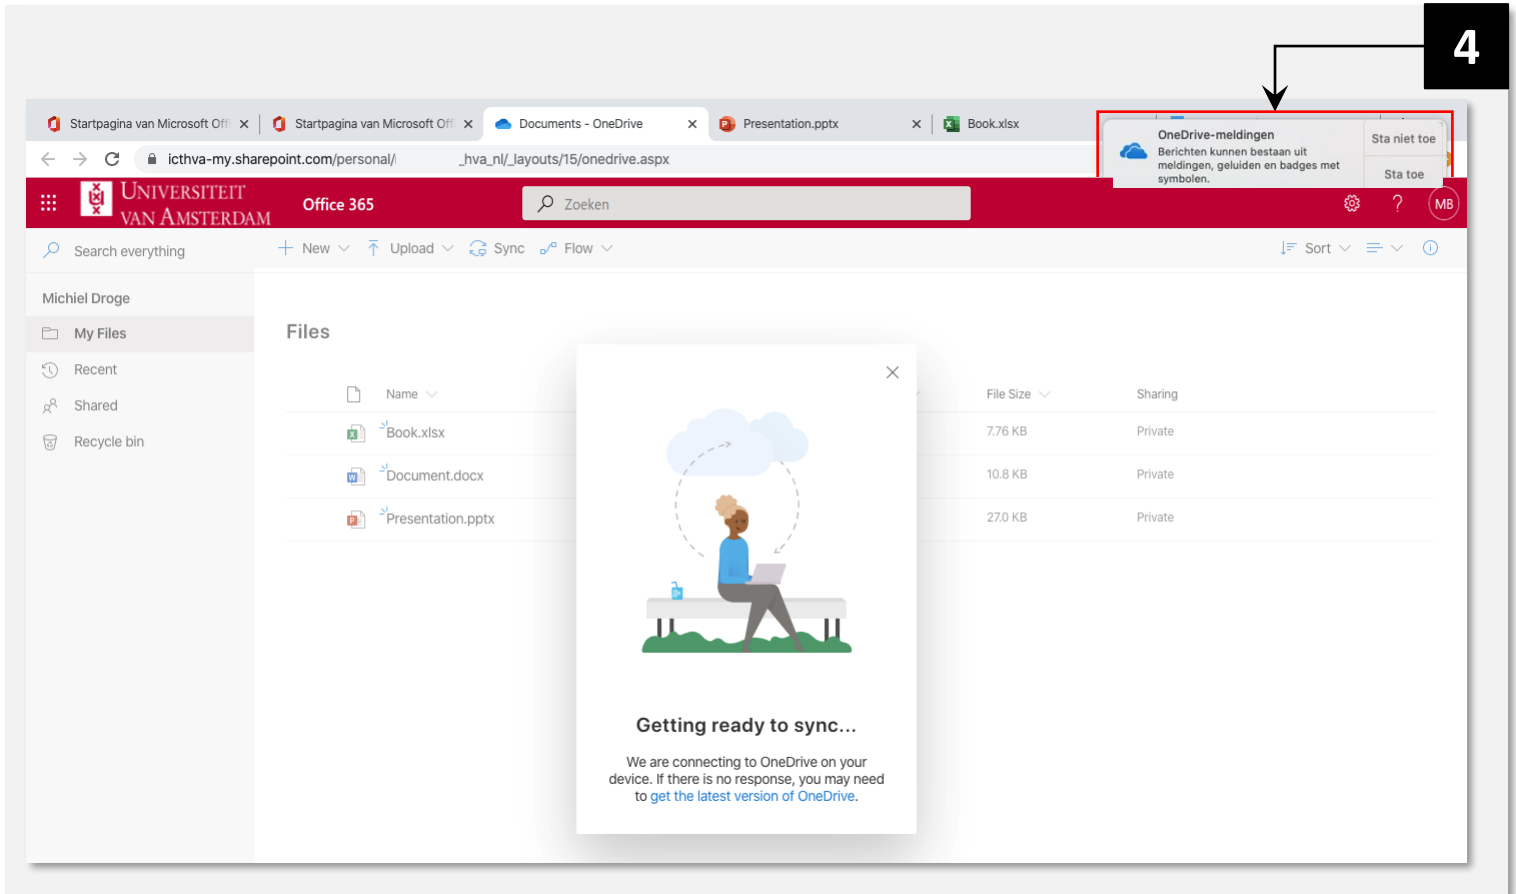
4

Startpagina van Microsoft Off ×
Startpagina van Microsoft Off ×
Documents - OneDrive ×
Presentation.pptx ×
Book.xlsx

icthva-my.sharepoint.com/personal/ _hva_nl/_layouts/15/onedrive.aspx

OneDrive-meldingen
Berichten kunnen bestaan uit meldingen, geluiden en badges met symbolen.
Sta niet toe
Sta toe

UNIVERSITEIT VAN AMSTERDAM
Office 365
Zoeken
?
MB

Search everything
New
Upload
Sync
Flow
Sort

Michiel Droge
My Files
Recent
Shared
Recycle bin

Files

| Name | File Size | Sharing |
|---|---|---|
| Book.xlsx | 7.76 KB | Private |
| Document.docx | 10.8 KB | Private |
| Presentation.pptx | 27.0 KB | Private |

Getting ready to sync...

We are connecting to OneDrive on your device. If there is no response, you may need to get the latest version of OneDrive.